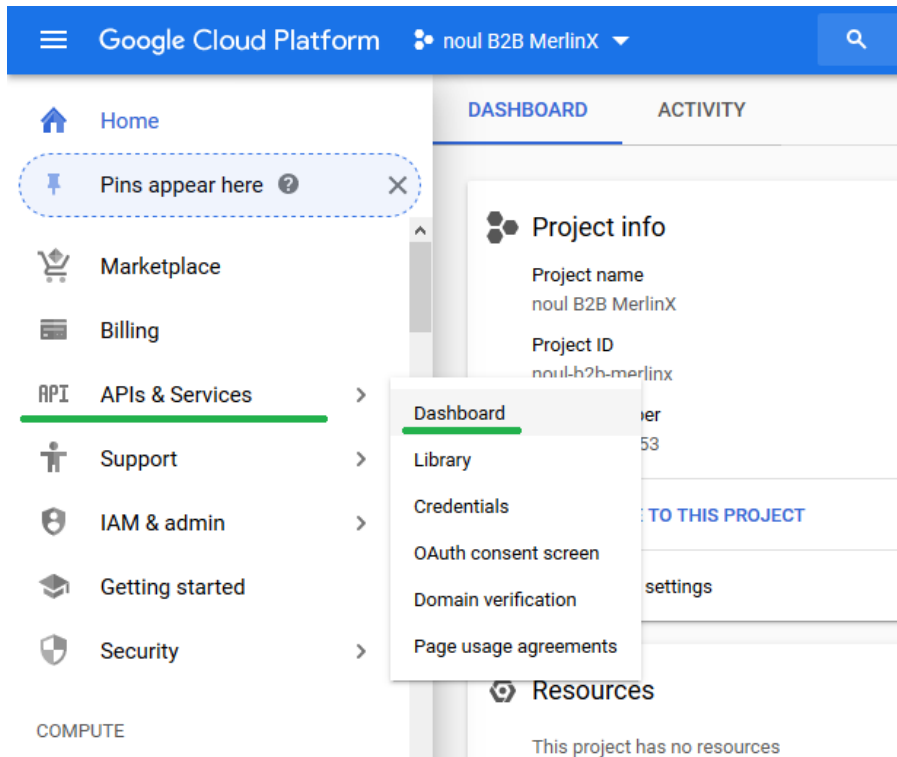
Google Cloud Platform noul B2B MerlinX

Home

Pins appear here

Marketplace

Billing

API APIs & Services

Support

IAM & admin

Getting started

Security

COMPUTE

DASHBOARD ACTIVITY

Project info

Project name
noul B2B MerlinX

Project ID
noul-b2b-merlinx

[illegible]ber
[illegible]53

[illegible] TO THIS PROJECT

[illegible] settings

Resources

This project has no resources

Dashboard
Library
Credentials
OAuth consent screen
Domain verification
Page usage agreements